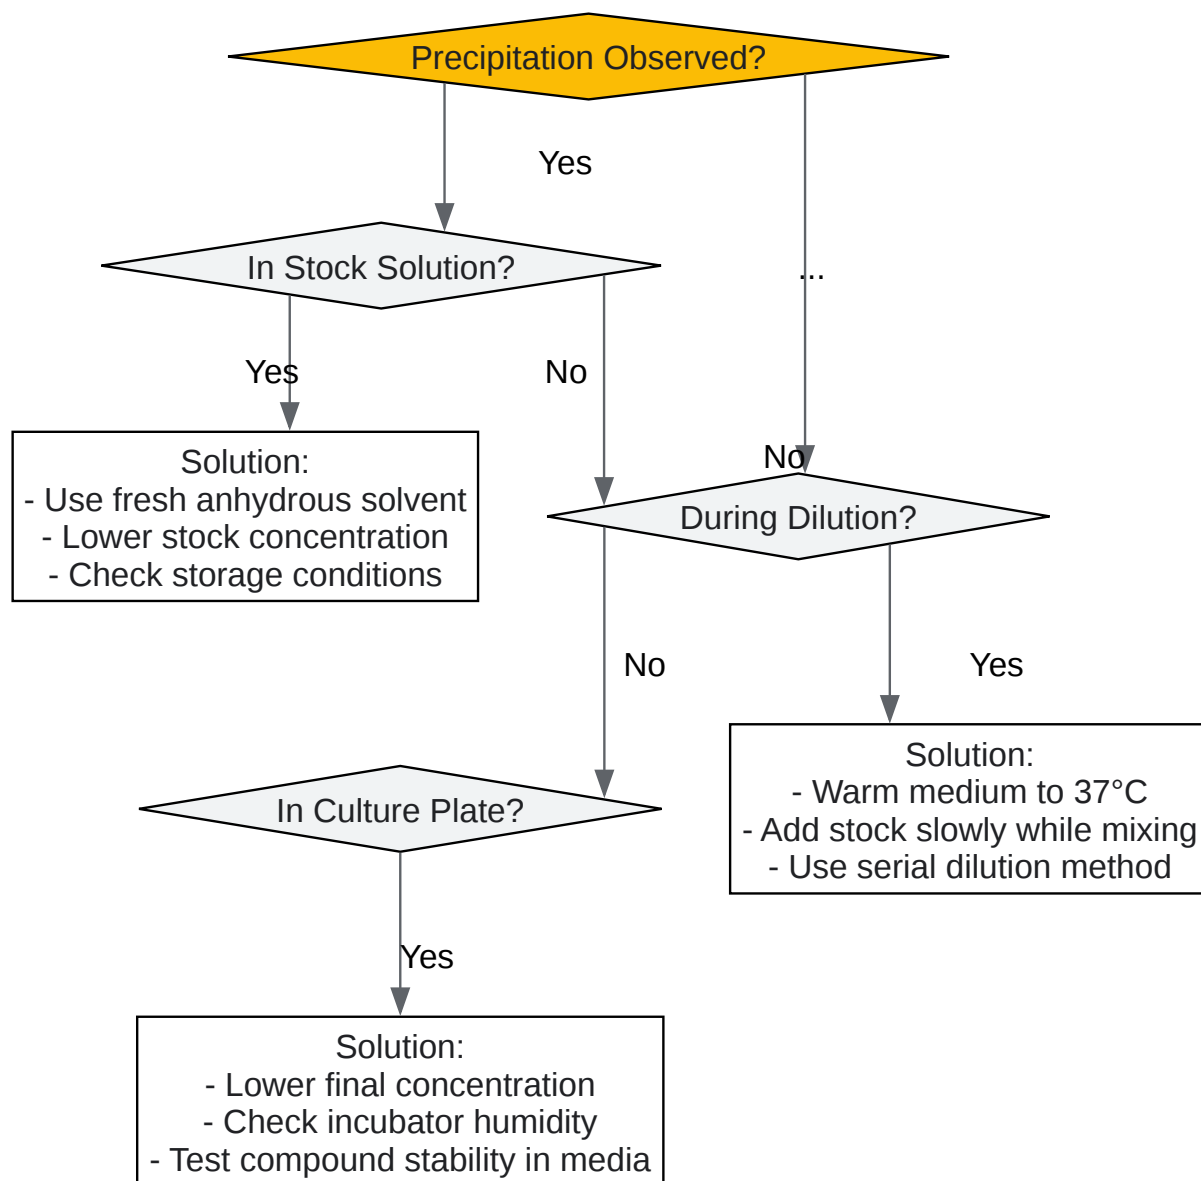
Precipitation Observed?

Yes

...

In Stock Solution?

Yes

No

No

Solution:
- Use fresh anhydrous solvent
- Lower stock concentration
- Check storage conditions

During Dilution?

No

Yes

Solution:
- Warm medium to 37°C
- Add stock slowly while mixing
- Use serial dilution method

In Culture Plate?

Yes

Solution:
- Lower final concentration
- Check incubator humidity
- Test compound stability in media